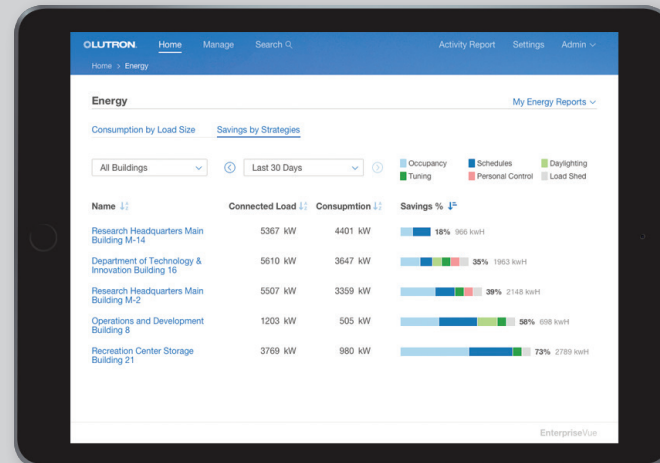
LUTRON. Home Manage Search

Activity Report Settings Admin

Home > Energy

Energy

My Energy Reports

Consumption by Load Size Savings by Strategies

All Buildings

Last 30 Days

Occupancy Schedules Daylighting Tuning Personal Control Load Shed

| Name | Connected Load | Consupmtion | Savings % |
|---|---|---|---|
| Research Headquarters Main Building M-14 | 5367 kW | 4401 kW | 18% 966 kwH |
| Department of Technology & Innovation Building 16 | 5610 kW | 3647 kW | 35% 1963 kwH |
| Research Headquarters Main Building M-2 | 5507 kW | 3359 kW | 39% 2148 kwH |
| Operations and Development Building 8 | 1203 kW | 505 kW | 58% 698 kwH |
| Recreation Center Storage Building 21 | 3769 kW | 980 kW | 73% 2789 kwH |

EnterpriseVue